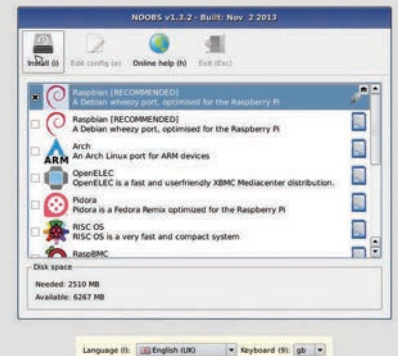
NOOBS v1.3.2 - Built: Nov 2 2013

Install (i)
Edit config (e)
Online help (h)
Exit (Esc)

Raspbian [RECOMMENDED]
A Debian wheezy port, optimised for the Raspberry Pi

Raspbian [RECOMMENDED]
A Debian wheezy port, optimised for the Raspberry Pi

Arch
An Arch Linux port for ARM devices

ARM

OpenELEC
OpenELEC is a fast and userfriendly XBMC Mediacenter distribution.

Pidora
Pidora is a Fedora Remix optimized for the Raspberry Pi

RISC OS
RISC OS is a very fast and compact system

RaspBMC

Disk space

Needed: 2510 MB
Available: 6267 MB

Language (l): English (UK)
Keyboard (9): gb